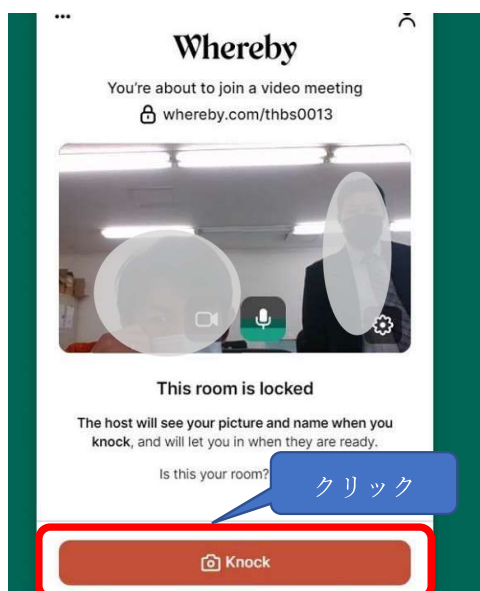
Whereby

You're about to join a video meeting

whereby.com/thbs0013

This room is locked

The host will see your picture and name when you knock, and will let you in when they are ready.

Is this your room?

クリック

Knock